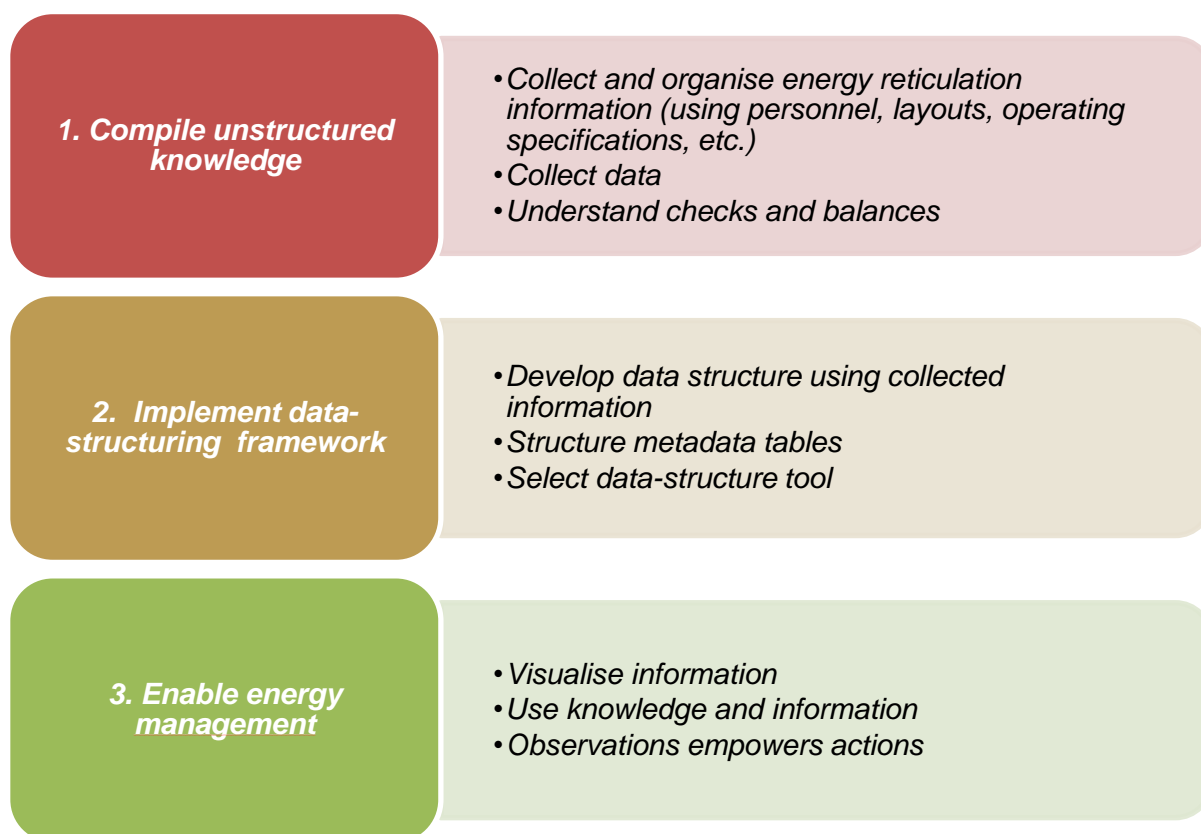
1. Compile unstructured knowledge

• Collect and organise energy reticulation information (using personnel, layouts, operating specifications, etc.)
• Collect data
• Understand checks and balances

2. Implement data-structuring framework

• Develop data structure using collected information
• Structure metadata tables
• Select data-structure tool

3. Enable energy management

• Visualise information
• Use knowledge and information
• Observations empowers actions